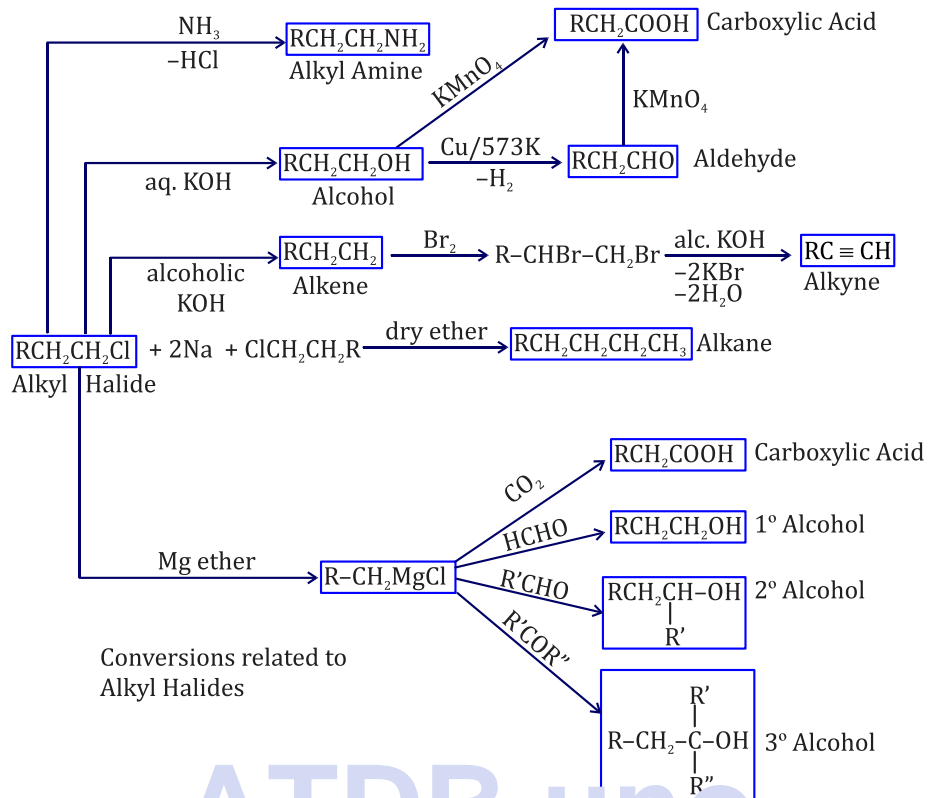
$NH_3$
$-HCl$
$RCH_2CH_2NH_2$
Alkyl Amine

$RCH_2COOH$ Carboxylic Acid
$KMnO_4$
$KMnO_4$

aq. KOH
$RCH_2CH_2OH$
Alcohol
Cu/573K
$-H_2$
$RCH_2CHO$ Aldehyde

alcoholic KOH
$RCH_2CH_2$
Alkene
$Br_2$
$R-CHBr-CH_2Br$
alc. KOH
$-2KBr$
$-2H_2O$
$RC\equiv CH$
Alkyne

$RCH_2CH_2Cl$ + 2Na + $ClCH_2CH_2R$
dry ether
$RCH_2CH_2CH_2CH_3$ Alkane
Alkyl Halide

Mg ether
$R-CH_2MgCl$
$CO_2$
$RCH_2COOH$ Carboxylic Acid
HCHO
$RCH_2CH_2OH$ 1º Alcohol
R'CHO
$RCH_2CH-OH$ with R' 2º Alcohol
R'COR"
$R-CH_2-C-OH$ with R' and R" 3º Alcohol

Conversions related to Alkyl Halides

ATDP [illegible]